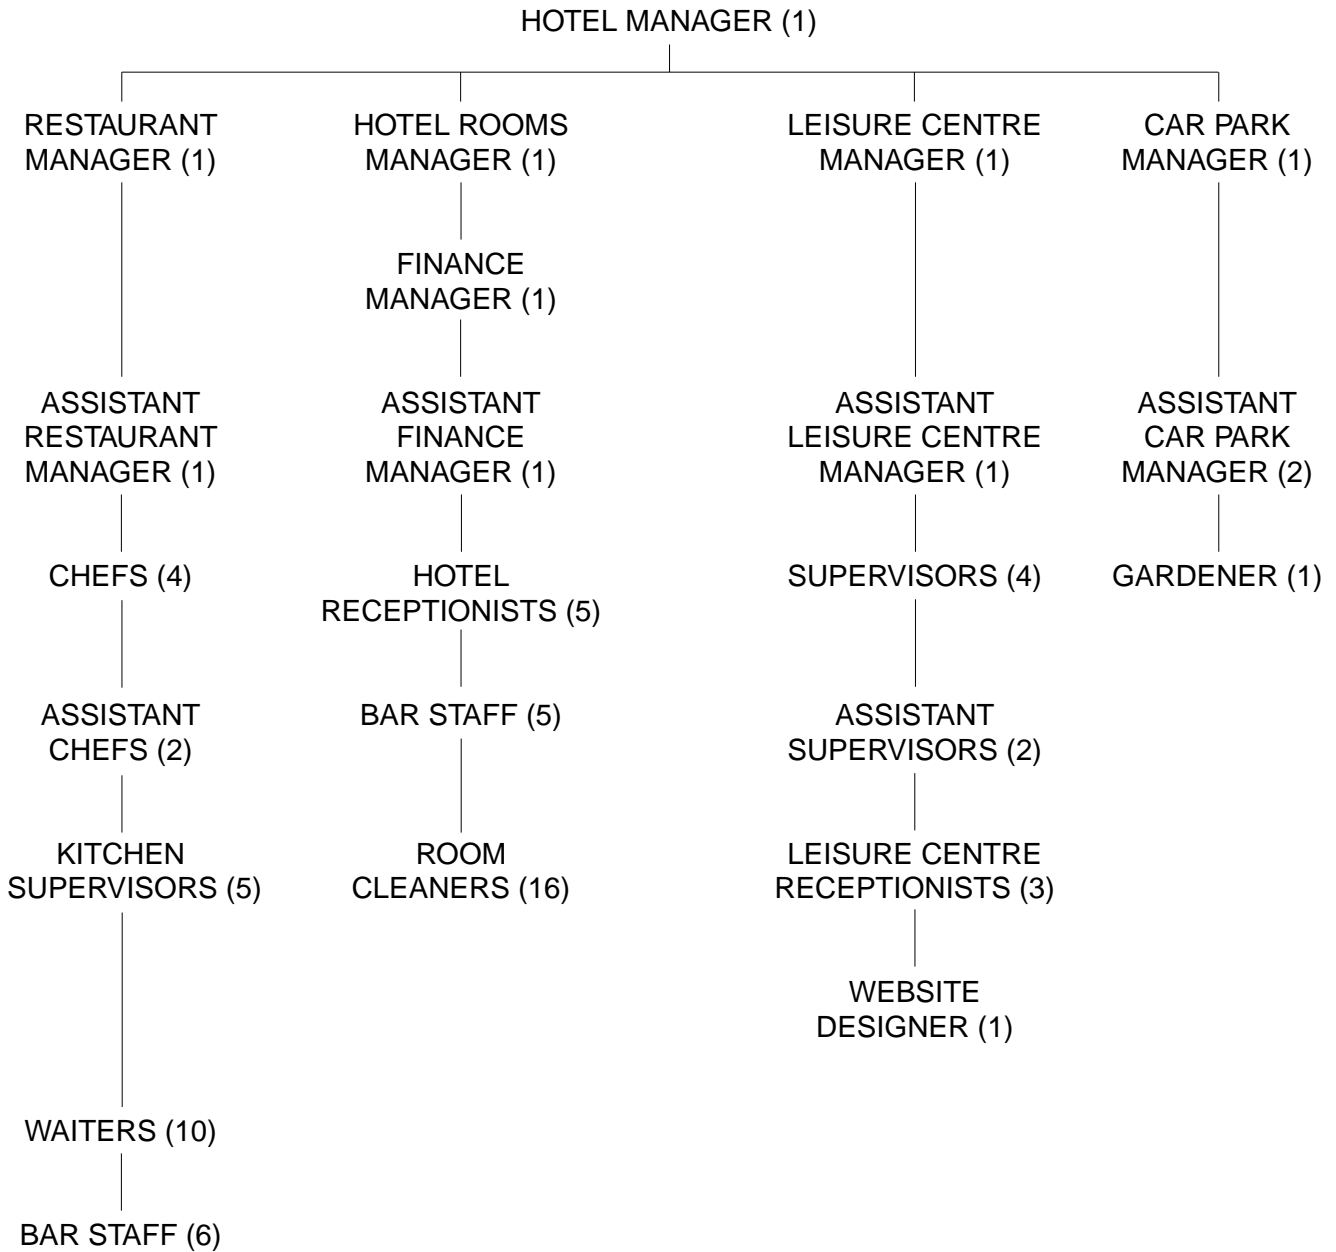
HOTEL MANAGER (1)

RESTAURANT MANAGER (1)

ASSISTANT RESTAURANT MANAGER (1)

CHEFS (4)

ASSISTANT CHEFS (2)

KITCHEN SUPERVISORS (5)

WAITERS (10)

BAR STAFF (6)

HOTEL ROOMS MANAGER (1)

FINANCE MANAGER (1)

ASSISTANT FINANCE MANAGER (1)

HOTEL RECEPTIONISTS (5)

BAR STAFF (5)

ROOM CLEANERS (16)

LEISURE CENTRE MANAGER (1)

ASSISTANT LEISURE CENTRE MANAGER (1)

SUPERVISORS (4)

ASSISTANT SUPERVISORS (2)

LEISURE CENTRE RECEPTIONISTS (3)

WEBSITE DESIGNER (1)

CAR PARK MANAGER (1)

ASSISTANT CAR PARK MANAGER (2)

GARDENER (1)